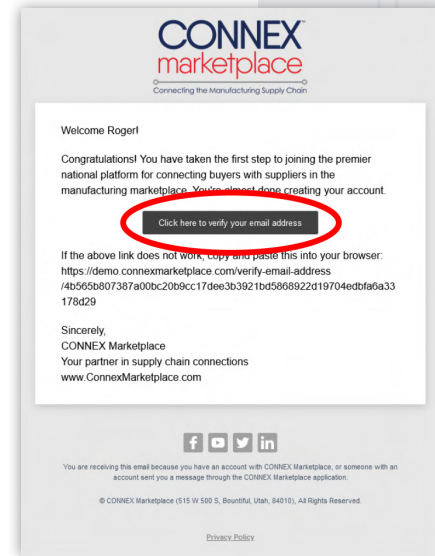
CONNEX™
marketplace
Connecting the Manufacturing Supply Chain

Welcome Roger!

Congratulations! You have taken the first step to joining the premier national platform for connecting buyers with suppliers in the manufacturing marketplace. You're almost done creating your account.

Click here to verify your email address

If the above link does not work, copy and paste this into your browser: https://demo.connexmarketplace.com/verify-email-address/4b565b807387a00bc20b9cc17dee3b3921bd5868922d19704edbfa6a33178d29

Sincerely,
CONNEX Marketplace
Your partner in supply chain connections
www.ConnexMarketplace.com

You are receiving this email because you have an account with CONNEX Marketplace, or someone with an account sent you a message through the CONNEX Marketplace application.

© CONNEX Marketplace (515 W 500 S, Bountiful, Utah, 84010), All Rights Reserved.

Privacy Policy